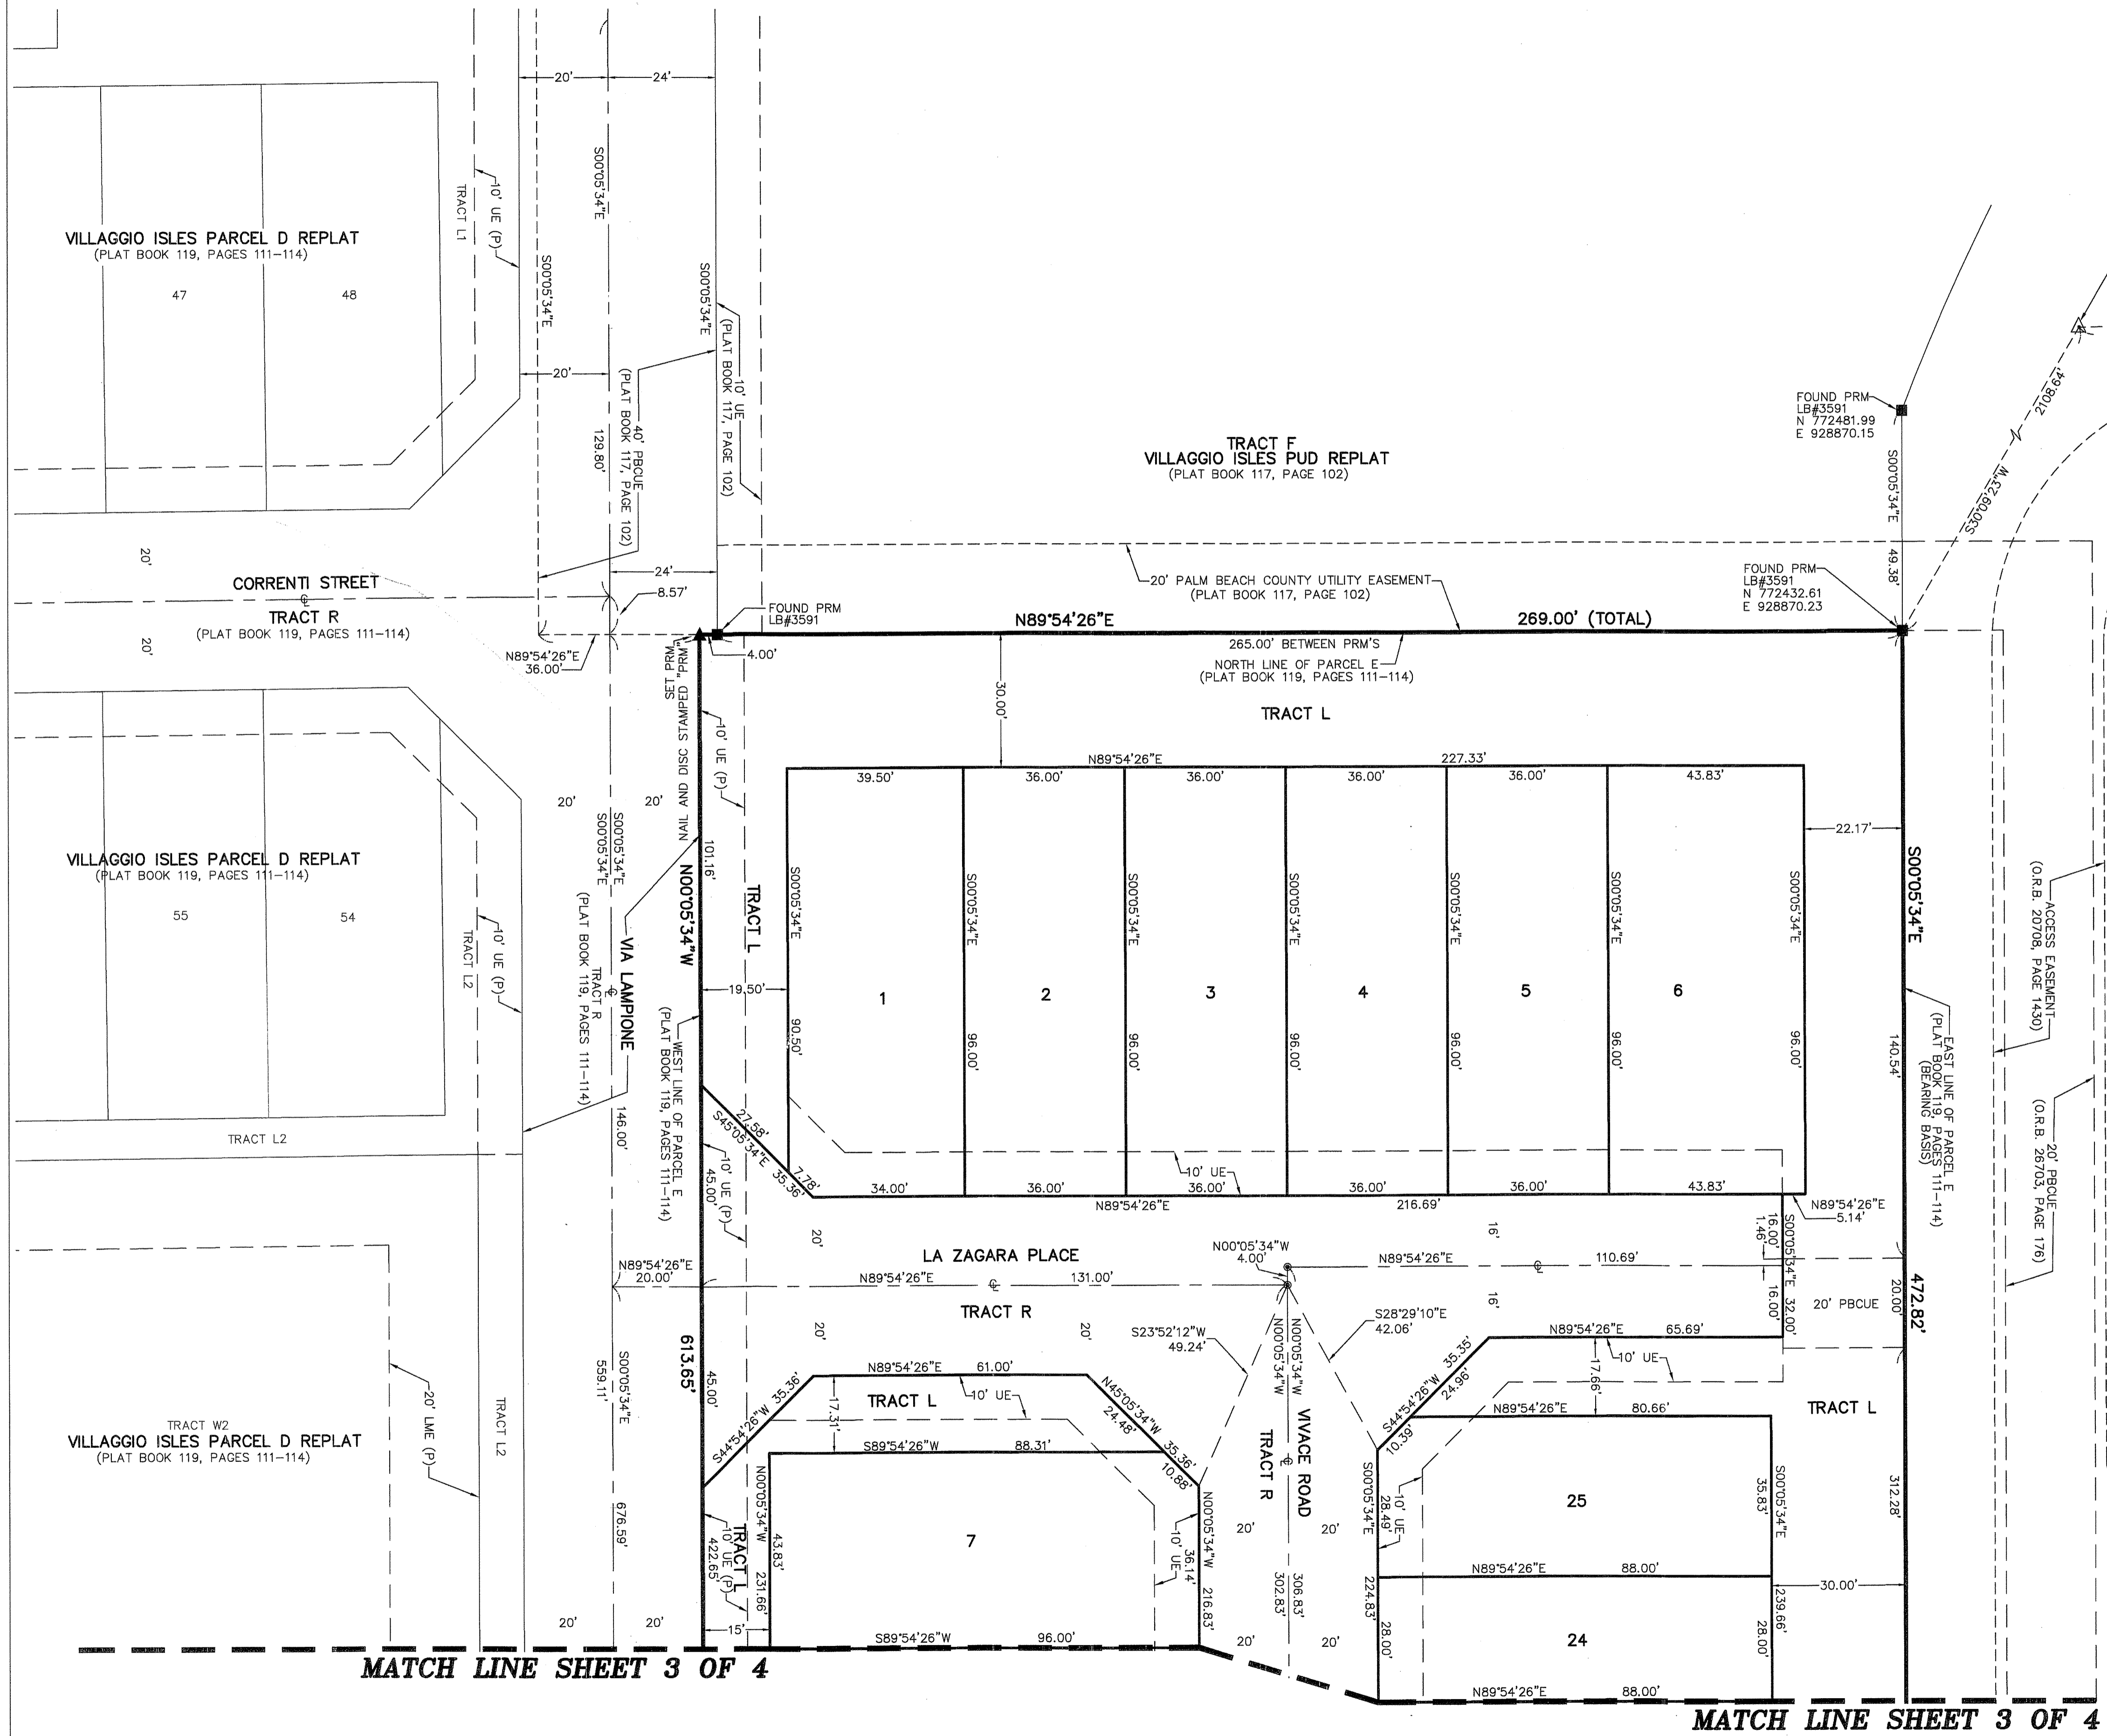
20'
24'
S00°05'34"E
10' UE (P)
TRACT L1
VILLAGGIO ISLES PARCEL D REPLAT
(PLAT BOOK 119, PAGES 111–114)
47
48
S00°05'34"E
S00°05'34"E
10' UE
(PLAT BOOK 117, PAGE 102)
20'
40' PBCUE
(PLAT BOOK 117, PAGE 102)
129.80'
TRACT F
VILLAGGIO ISLES PUD REPLAT
(PLAT BOOK 117, PAGE 102)
FOUND PRM
LB#3591
N 772481.99
E 928870.15
2108.64'
S00°05'34"E
49.38'
S30°09'23"W
20'
CORRENTI STREET
TRACT R
(PLAT BOOK 119, PAGES 111–114)
24'
8.57'
20' PALM BEACH COUNTY UTILITY EASEMENT
(PLAT BOOK 117, PAGE 102)
FOUND PRM
LB#3591
N 772432.61
E 928870.23
FOUND PRM
LB#3591
N89°54'26"E
269.00' (TOTAL)
20'
N89°54'26"E
36.00'
4.00'
SET PRM
NAIL AND DISC STAMPED "PRM"
30.00'
265.00' BETWEEN PRM'S
NORTH LINE OF PARCEL E
(PLAT BOOK 119, PAGES 111–114)
TRACT L
10' UE (P)
N89°54'26"E
227.33'
39.50'
36.00'
36.00'
36.00'
36.00'
43.83'
20'
20'
S00°05'34"E
S00°05'34"E
101.16'
22.17'
VILLAGGIO ISLES PARCEL D REPLAT
(PLAT BOOK 119, PAGES 111–114)
55
54
10' UE (P)
TRACT L2
N00°05'34"W
TRACT L
S00°05'34"E
S00°05'34"E
S00°05'34"E
S00°05'34"E
S00°05'34"E
S00°05'34"E
S00°05'34"E
S00°05'34"E
ACCESS EASEMENT
(O.R.B. 20708, PAGE 1430)
VIA LAMPIONE
TRACT R
(PLAT BOOK 119, PAGES 111–114)
19.50'
1
2
3
4
5
6
WEST LINE OF PARCEL E
(PLAT BOOK 119, PAGES 111–114)
90.50'
96.00'
96.00'
96.00'
96.00'
96.00'
96.00'
140.54'
EAST LINE OF PARCEL E
(PLAT BOOK 119, PAGES 111–114)
(BEARING BASIS)
20' PBCUE
(O.R.B. 26703, PAGE 176)
TRACT L2
146.00'
27.58'
S45°05'34"E
35.36'
7.78'
10' UE (P)
45.00'
10' UE
34.00'
36.00'
36.00'
36.00'
36.00'
43.83'
N89°54'26"E
216.69'
N89°54'26"E
5.14'
20'
LA ZAGARA PLACE
N00°05'34"W
4.00'
16'
16.00'
1.46'
S00°05'34"E
32.00'
N89°54'26"E
20.00'
N89°54'26"E
131.00'
N89°54'26"E
110.69'
16.00'
20' PBCUE
20.00'
TRACT R
16'
472.82'
613.65'
20'
20'
S23°52'12"W
49.24'
N00°05'34"W
N00°05'34"W
S28°29'10"E
42.06'
N89°54'26"E
65.69'
45.00'
S00°05'34"E
559.11'
N89°54'26"E
61.00'
10' UE
17.66'
10' UE
20' LME (P)
TRACT L2
S44°54'26"W 35.36'
17.31'
TRACT L
10' UE
N45°05'34"W
24.48'
35.36'
VIVACE ROAD
TRACT R
S44°54'26"W 35.35'
24.96'
N89°54'26"E
80.66'
TRACT L
TRACT W2
VILLAGGIO ISLES PARCEL D REPLAT
(PLAT BOOK 119, PAGES 111–114)
S89°54'26"W
88.31'
10.88'
10.39'
N00°05'34"W
43.83'
N00°05'34"W
25
35.83'
S00°05'34"E
312.28'
676.59'
TRACT L
10' UE (P)
422.65'
231.66'
7
10' UE
36.14'
216.83'
20'
20'
S00°05'34"E
28.49'
10' UE
N89°54'26"E
88.00'
306.83'
302.83'
224.83'
239.66'
30.00'
20'
20'
15'
S89°54'26"W
96.00'
20'
20'
28.00'
24
28.00'
N89°54'26"E
88.00'
MATCH LINE SHEET 3 OF 4
MATCH LINE SHEET 3 OF 4